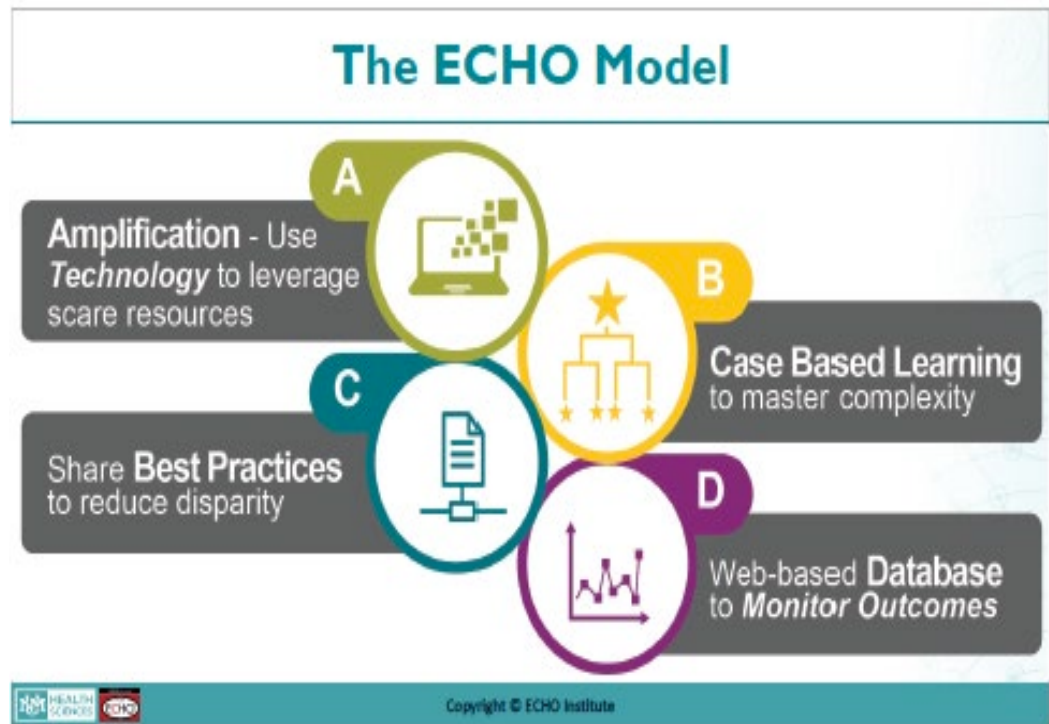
The ECHO Model

A

Amplification - Use *Technology* to leverage scare resources

B

Case Based Learning to master complexity

C

Share Best Practices to reduce disparity

D

Web-based Database to *Monitor Outcomes*

HEALTH SCIENCES ECHO

Copyright © ECHO Institute